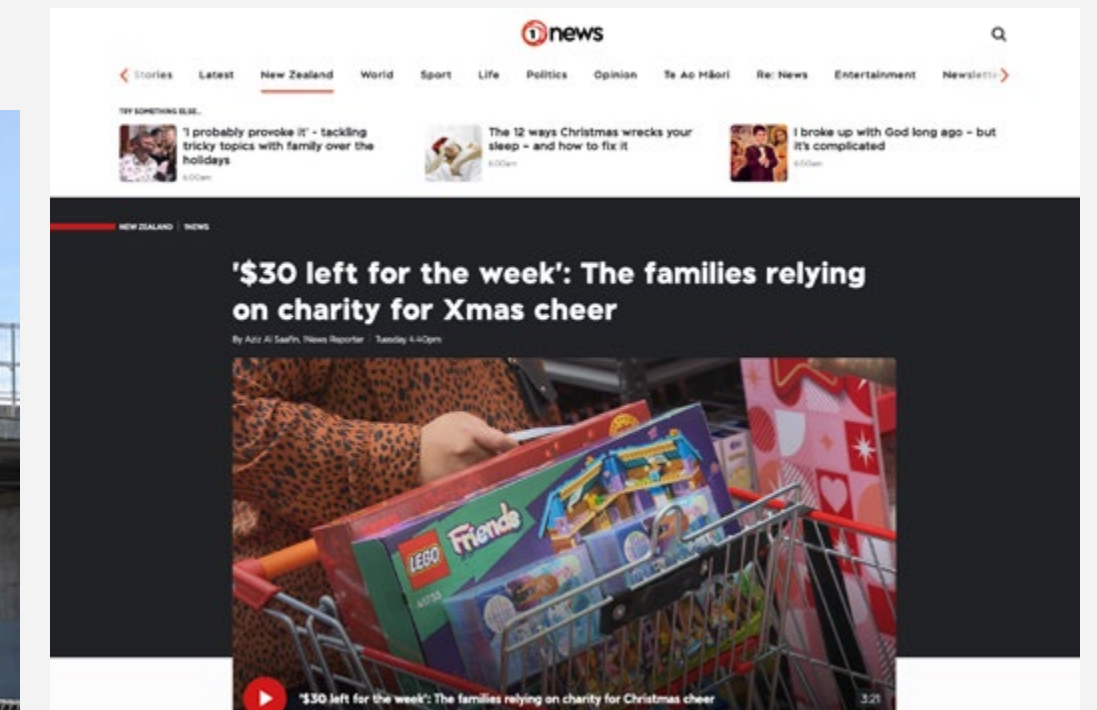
1news

Stories Latest New Zealand World Sport Life Politics Opinion Te Ao Māori Re: News Entertainment Newslette

TRY SOMETHING ELSE...

'I probably provoke it' - tackling tricky topics with family over the holidays
6:00am

The 12 ways Christmas wrecks your sleep – and how to fix it
6:00am

I broke up with God long ago – but it's complicated
6:00am

NEW ZEALAND | 1NEWS

'$30 left for the week': The families relying on charity for Xmas cheer

By Aziz Al Saafin, 1News Reporter | Tuesday 4:40pm

LEGO Friends

'$30 left for the week': The families relying on charity for Christmas cheer 3:21